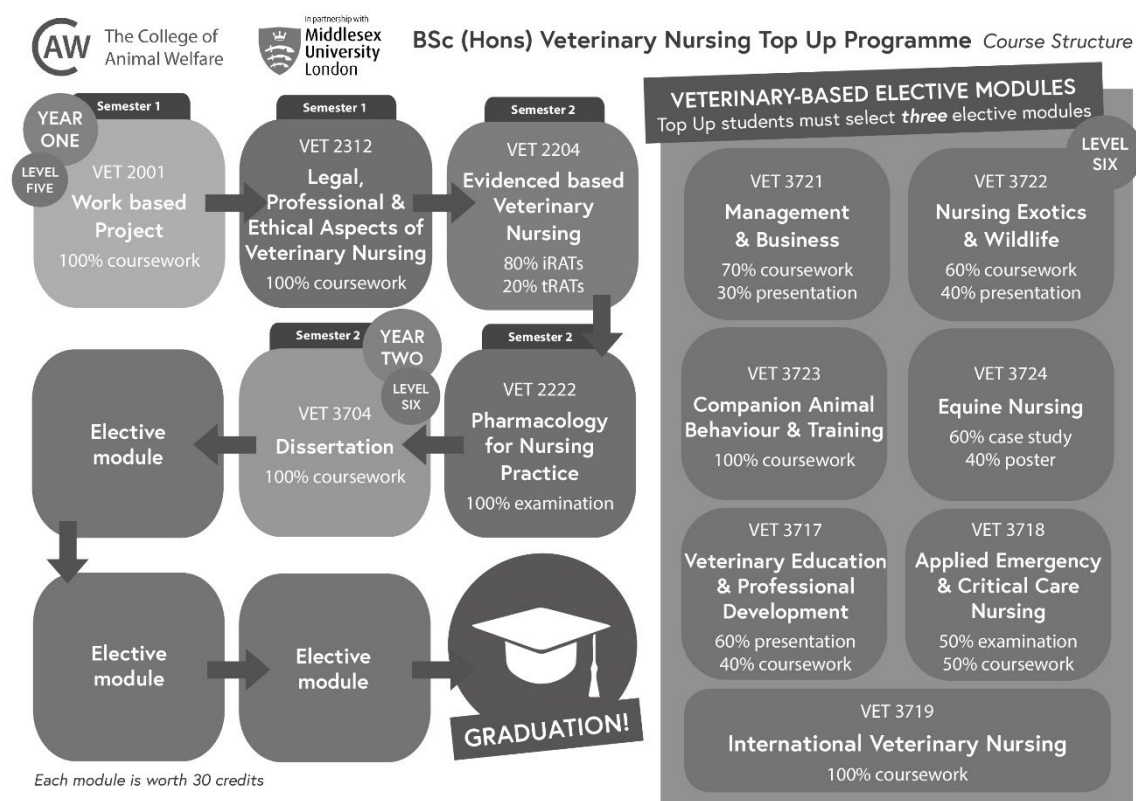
CAW The College of Animal Welfare

In partnership with Middlesex University London

BSc (Hons) Veterinary Nursing Top Up Programme Course Structure

YEAR ONE

LEVEL FIVE

Semester 1
VET 2001
Work based Project
100% coursework

Semester 1
VET 2312
Legal, Professional & Ethical Aspects of Veterinary Nursing
100% coursework

Semester 2
VET 2204
Evidenced based Veterinary Nursing
80% iRATs
20% tRATs

Semester 2
VET 2222
Pharmacology for Nursing Practice
100% examination

YEAR TWO

LEVEL SIX

Semester 2
VET 3704
Dissertation
100% coursework

Elective module

Elective module

Elective module

GRADUATION!

Each module is worth 30 credits

VETERINARY-BASED ELECTIVE MODULES
Top Up students must select three elective modules

LEVEL SIX

VET 3721
Management & Business
70% coursework
30% presentation

VET 3722
Nursing Exotics & Wildlife
60% coursework
40% presentation

VET 3723
Companion Animal Behaviour & Training
100% coursework

VET 3724
Equine Nursing
60% case study
40% poster

VET 3717
Veterinary Education & Professional Development
60% presentation
40% coursework

VET 3718
Applied Emergency & Critical Care Nursing
50% examination
50% coursework

VET 3719
International Veterinary Nursing
100% coursework